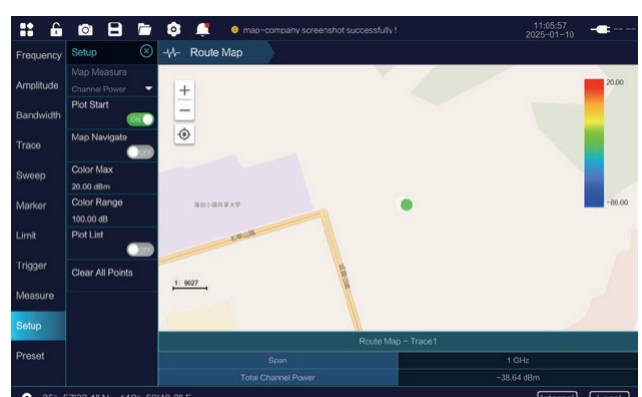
map-company screenshot successfully !

11:05:57
2025-01-10

Frequency
Amplitude
Bandwidth
Trace
Sweep
Marker
Limit
Trigger
Measure
Setup
Preset

Setup
Map Measure
Channel Power
Plot Start
ON
Map Navigate
OFF
Color Max
20.00 dBm
Color Range
100.00 dB
Plot List
OFF
Clear All Points

Route Map

+
−

20.00
-80.00

1: 9027

Route Map - Trace1

| Span | 1 GHz |
|---|---|
| Total Channel Power | -38.64 dBm |